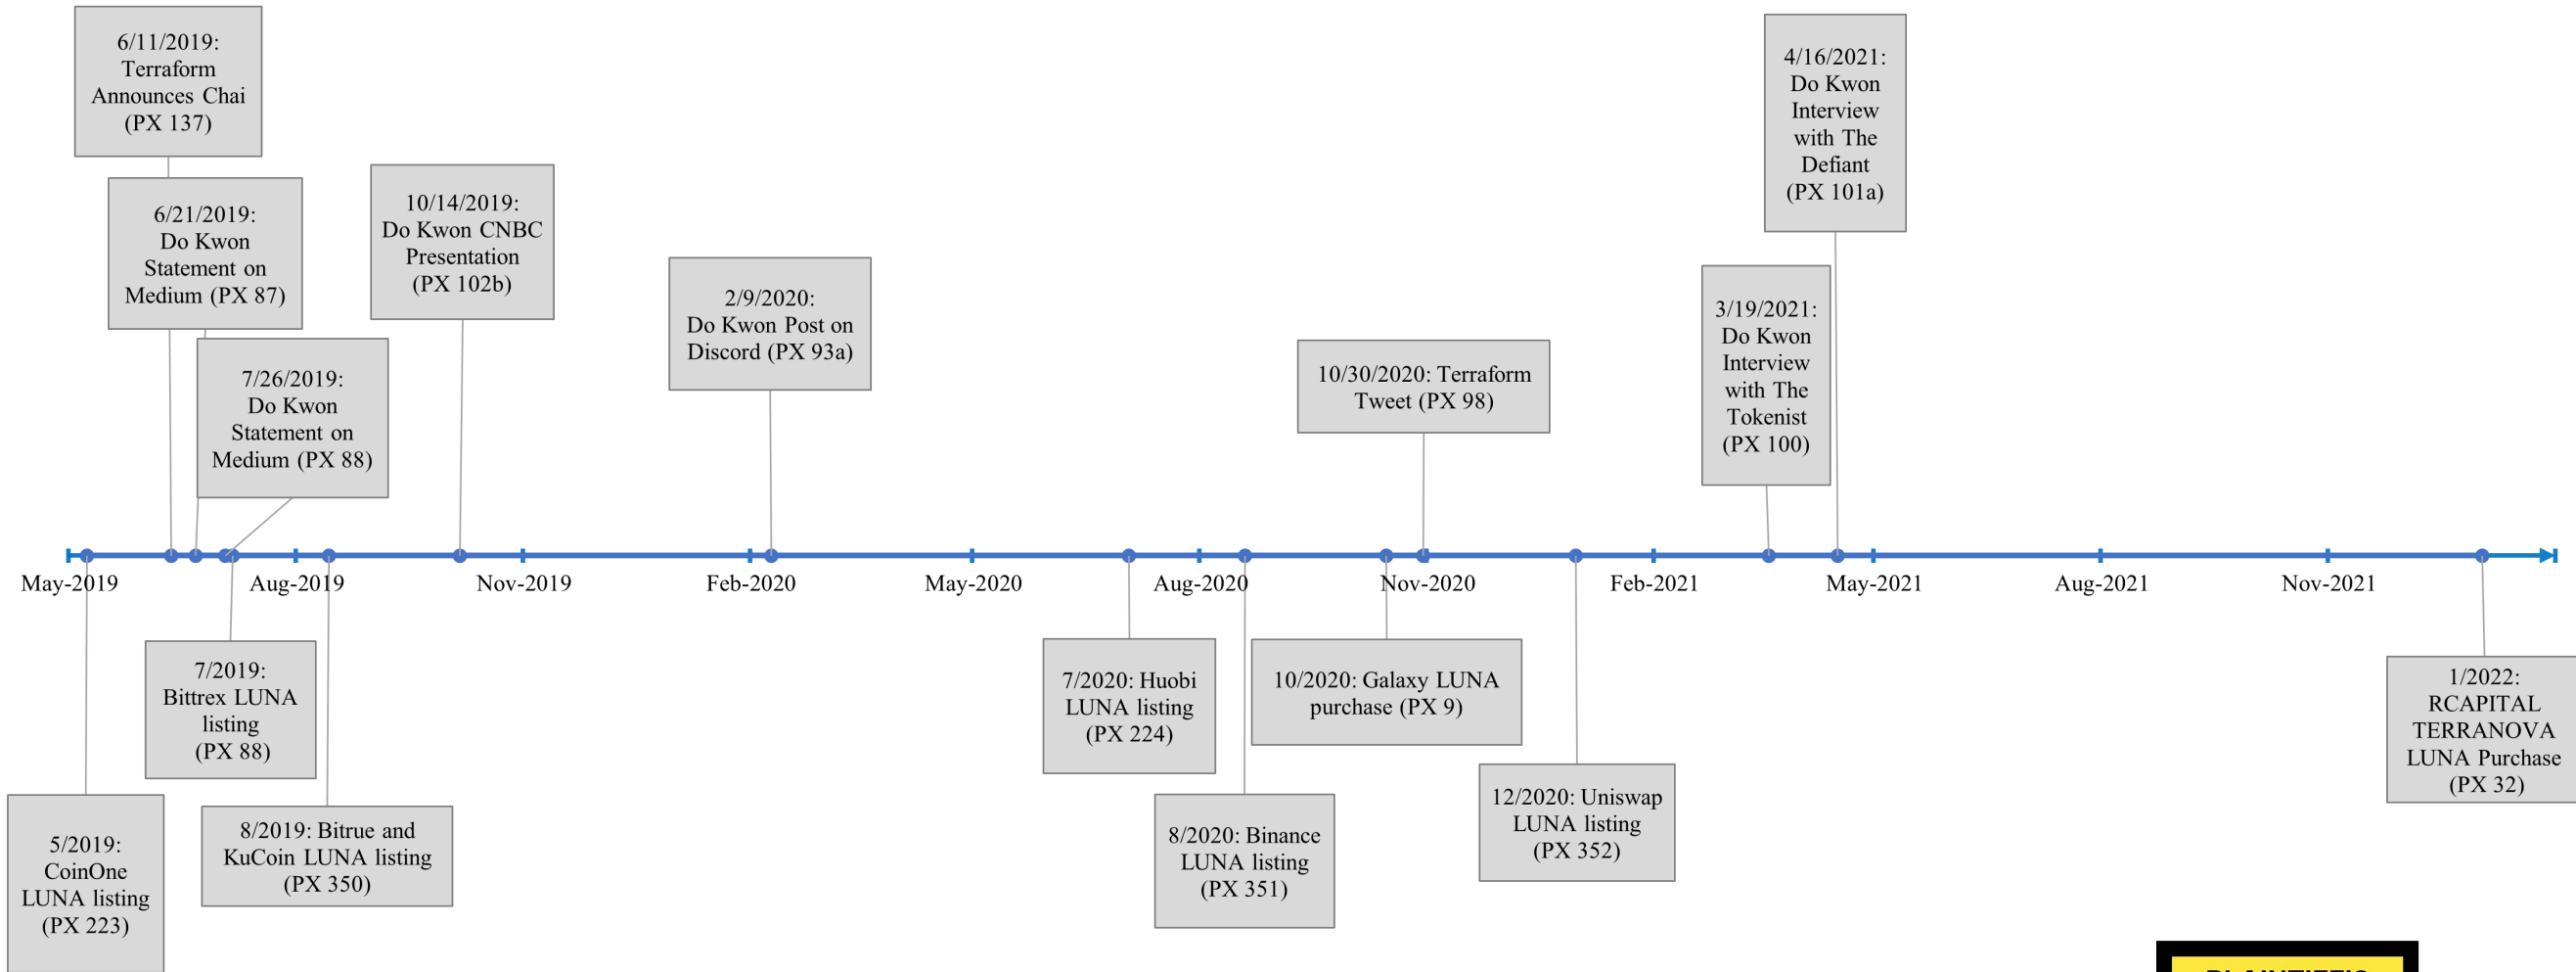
6/11/2019: Terraform Announces Chai (PX 137)

6/21/2019: Do Kwon Statement on Medium (PX 87)

7/26/2019: Do Kwon Statement on Medium (PX 88)

10/14/2019: Do Kwon CNBC Presentation (PX 102b)

2/9/2020: Do Kwon Post on Discord (PX 93a)

10/30/2020: Terraform Tweet (PX 98)

3/19/2021: Do Kwon Interview with The Tokenist (PX 100)

4/16/2021: Do Kwon Interview with The Defiant (PX 101a)

May-2019 Aug-2019 Nov-2019 Feb-2020 May-2020 Aug-2020 Nov-2020 Feb-2021 May-2021 Aug-2021 Nov-2021

5/2019: CoinOne LUNA listing (PX 223)

7/2019: Bittrex LUNA listing (PX 88)

8/2019: Bitrue and KuCoin LUNA listing (PX 350)

7/2020: Huobi LUNA listing (PX 224)

8/2020: Binance LUNA listing (PX 351)

10/2020: Galaxy LUNA purchase (PX 9)

12/2020: Uniswap LUNA listing (PX 352)

1/2022: RCAPITAL TERRANOVA LUNA Purchase (PX 32)

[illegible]